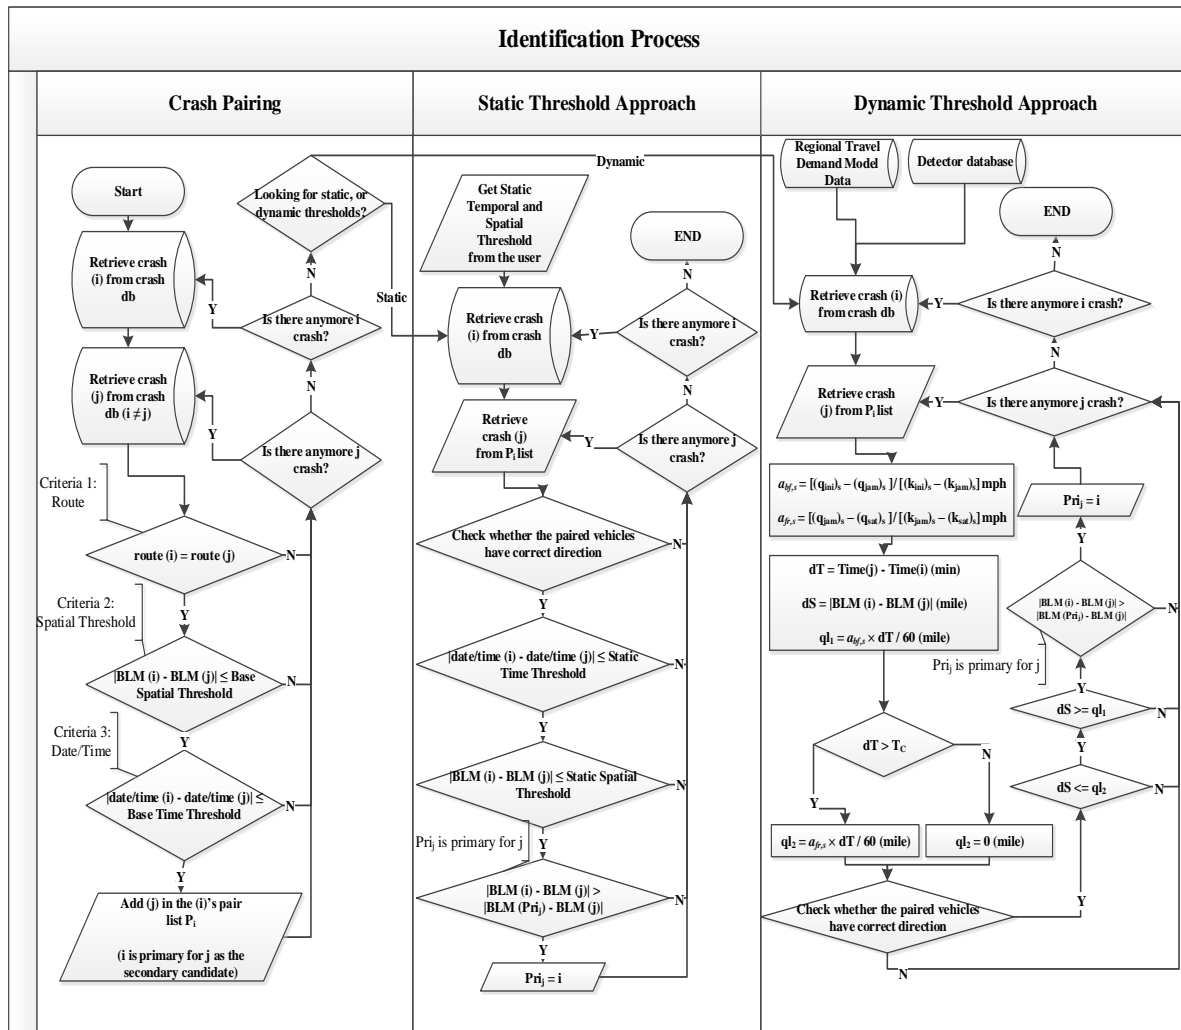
Identification Process

Crash Pairing

Start

Retrieve crash (i) from crash db

Retrieve crash (j) from crash db (i ≠ j)

Looking for static, or dynamic thresholds?

Dynamic

Static

N

Y

Is there anymore i crash?

N

Y

Is there anymore j crash?

Criteria 1: Route

route (i) = route (j)

N

Y

Criteria 2: Spatial Threshold

|BLM (i) - BLM (j)| ≤ Base Spatial Threshold

N

Y

Criteria 3: Date/Time

|date/time (i) - date/time (j)| ≤ Base Time Threshold

N

Y

Add (j) in the (i)'s pair list $P_i$

(i is primary for j as the secondary candidate)

Static Threshold Approach

Get Static Temporal and Spatial Threshold from the user

END

N

Retrieve crash (i) from crash db

Y

Is there anymore i crash?

N

Retrieve crash (j) from $P_i$ list

Y

Is there anymore j crash?

Check whether the paired vehicles have correct direction

N

Y

|date/time (i) - date/time (j)| ≤ Static Time Threshold

N

Y

|BLM (i) - BLM (j)| ≤ Static Spatial Threshold

N

$Pri_j$ is primary for j

Y

|BLM (i) - BLM (j)| > |BLM ($Pri_j$) - BLM (j)|

N

Y

$Pri_j = i$

Dynamic Threshold Approach

Regional Travel Demand Model Data

Detector database

END

N

Retrieve crash (i) from crash db

Y

Is there anymore i crash?

N

Retrieve crash (j) from $P_i$ list

Y

Is there anymore j crash?

$a_{bf,s} = [(q_{ini})_s - (q_{jam})_s] / [(k_{ini})_s - (k_{jam})_s]$ mph

$a_{fr,s} = [(q_{jam})_s - (q_{sat})_s] / [(k_{jam})_s - (k_{sat})_s]$ mph

dT = Time(j) - Time(i) (min)

dS = |BLM (i) - BLM (j)| (mile)

$ql_1 = a_{bf,s} \times dT / 60$ (mile)

$Pri_j = i$

Y

|BLM (i) - BLM (j)| > |BLM ($Pri_j$) - BLM (j)|

N

$Pri_j$ is primary for j

Y

dS >= $ql_1$

N

Y

dT > $T_C$

N

Y

dS <= $ql_2$

N

$ql_2 = a_{fr,s} \times dT / 60$ (mile)

$ql_2 = 0$ (mile)

Y

Check whether the paired vehicles have correct direction

N